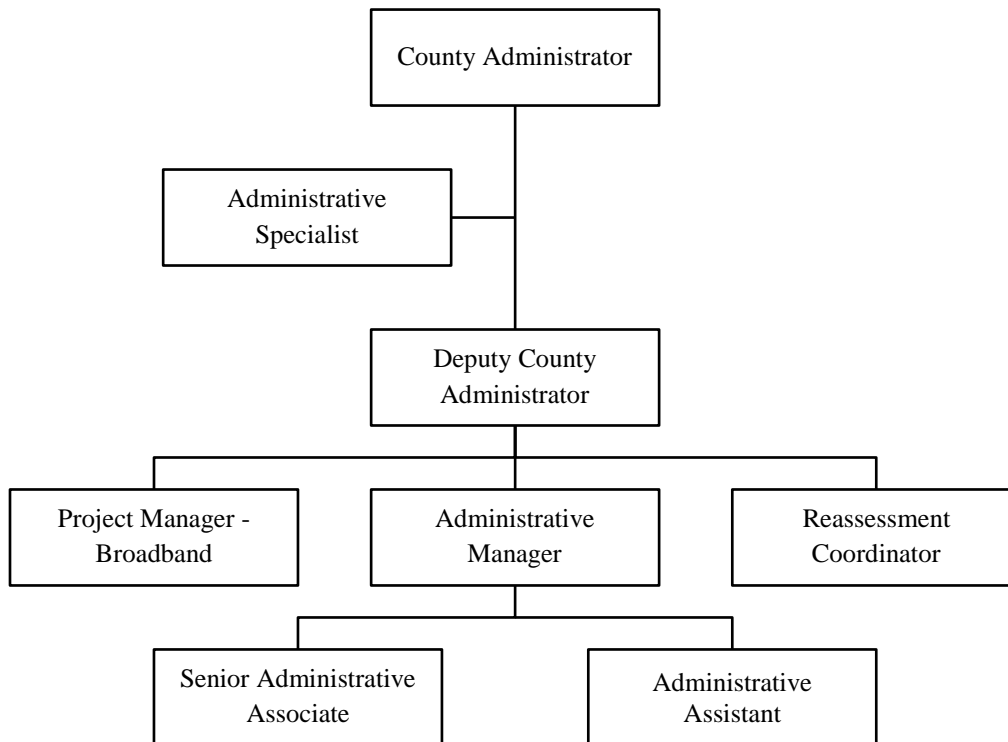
County Administrator

Administrative Specialist

Deputy County Administrator

Project Manager - Broadband

Administrative Manager

Reassessment Coordinator

Senior Administrative Associate

Administrative Assistant